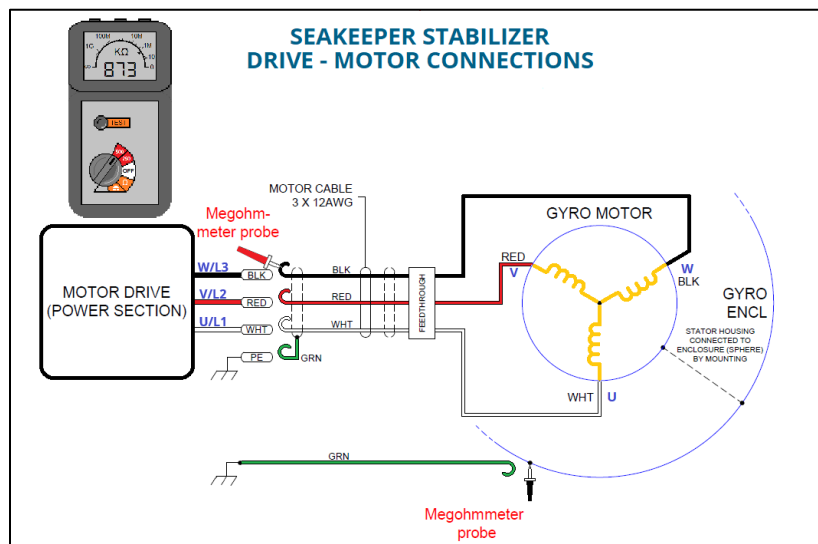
SEAKEEPER STABILIZER
DRIVE - MOTOR CONNECTIONS

100M
1G
KΩ
10M
10
1M
0
873
TEST
500
OFF

Megohm-meter probe

MOTOR CABLE
3 X 12AWG

GYRO MOTOR

MOTOR DRIVE
(POWER SECTION)

W/L3
BLK
BLK
V/L2
RED
RED
U/L1
WHT
WHT
PE
GRN

FEEDTHROUGH

RED
V
W
BLK

GYRO
ENCL

STATOR HOUSING CONNECTED TO ENCLOSURE (SPHERE) BY MOUNTING

WHT
U

GRN

Megohmmeter probe